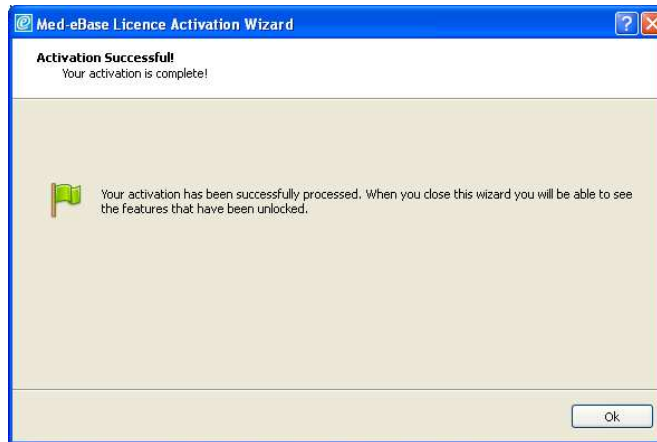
Med-eBase Licence Activation Wizard

Activation Successful!
Your activation is complete!

Your activation has been successfully processed. When you close this wizard you will be able to see the features that have been unlocked.

Ok